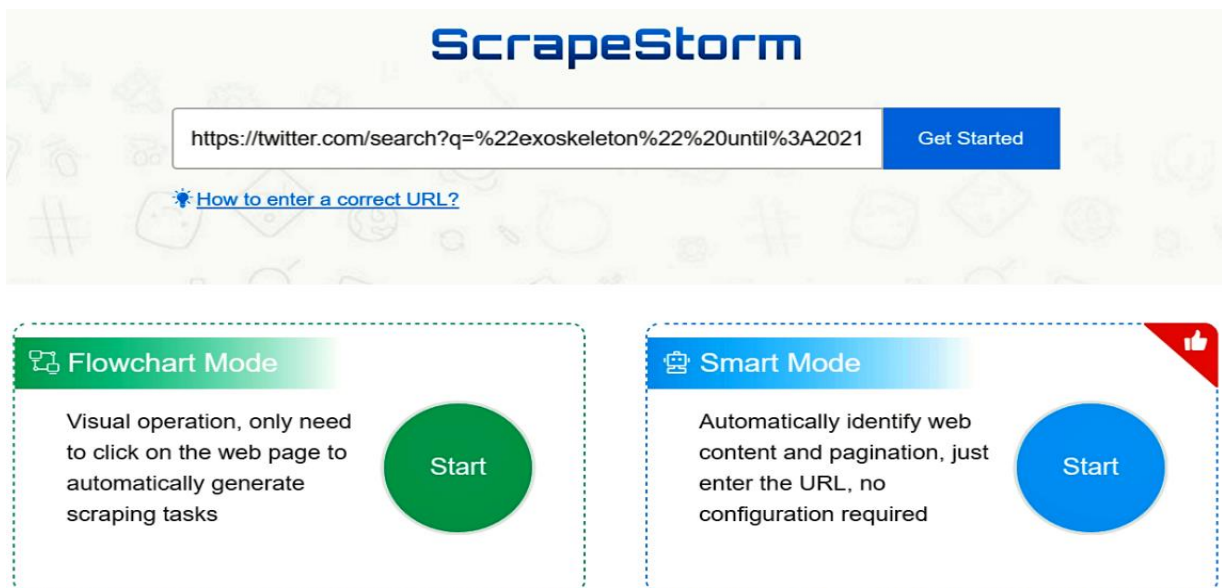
ScrapeStorm

https://twitter.com/search?q=%22exoskeleton%22%20until%3A2021

Get Started

How to enter a correct URL?

Flowchart Mode

Visual operation, only need to click on the web page to automatically generate scraping tasks

Start

Smart Mode

Automatically identify web content and pagination, just enter the URL, no configuration required

Start